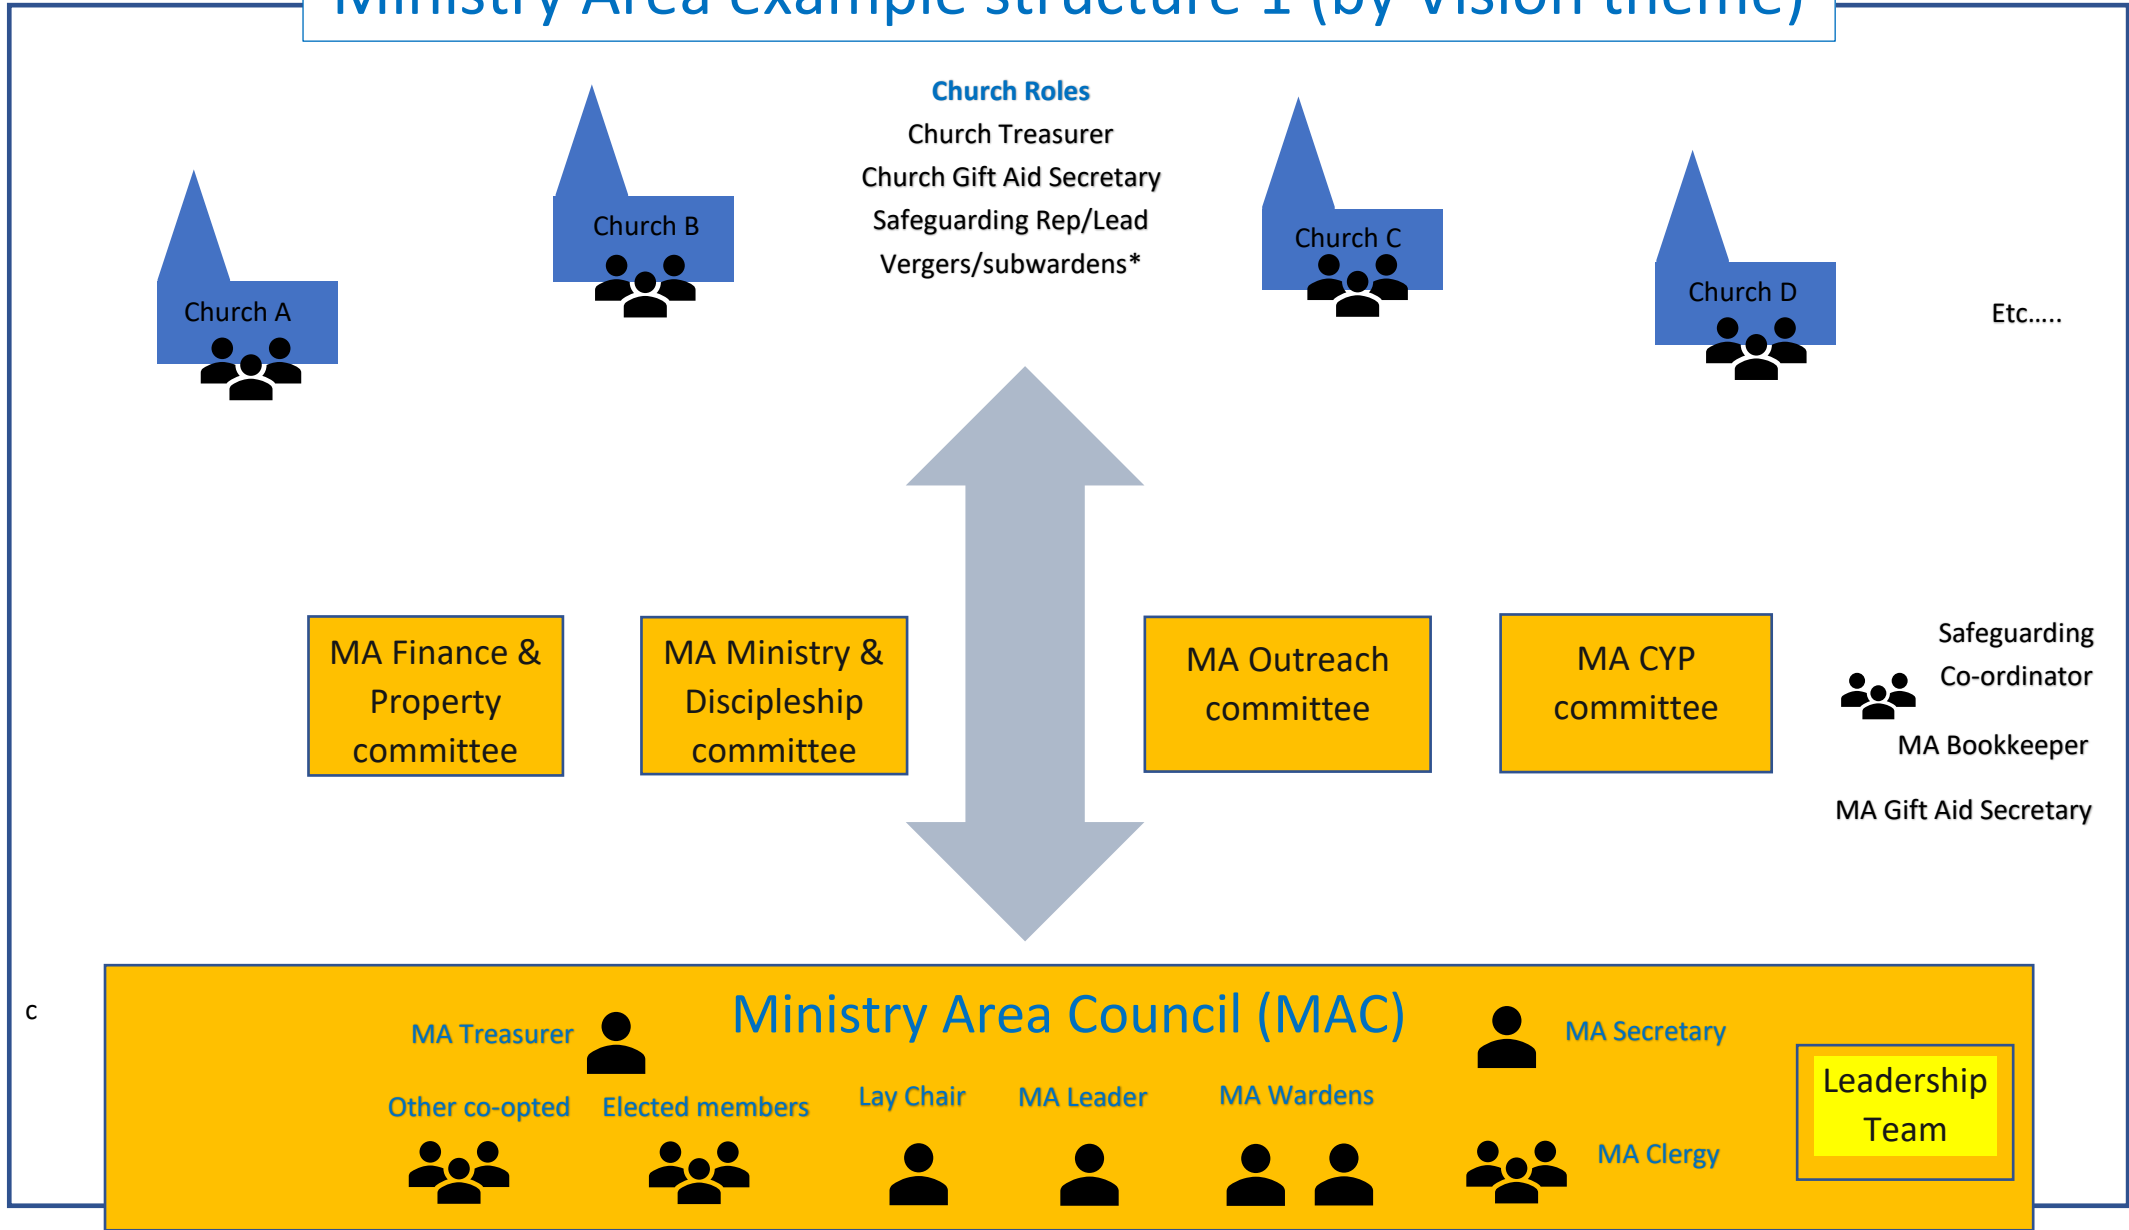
Ministry Area example structure 1 (by vision theme)

Church Roles
Church Treasurer
Church Gift Aid Secretary
Safeguarding Rep/Lead
Vergers/subwardens*

Church A

Church B

Church C

Church D

Etc.....

MA Finance & Property committee

MA Ministry & Discipleship committee

MA Outreach committee

MA CYP committee

Safeguarding Co-ordinator

MA Bookkeeper

MA Gift Aid Secretary

c

Ministry Area Council (MAC)

MA Treasurer

MA Secretary

Other co-opted

Elected members

Lay Chair

MA Leader

MA Wardens

MA Clergy

Leadership Team